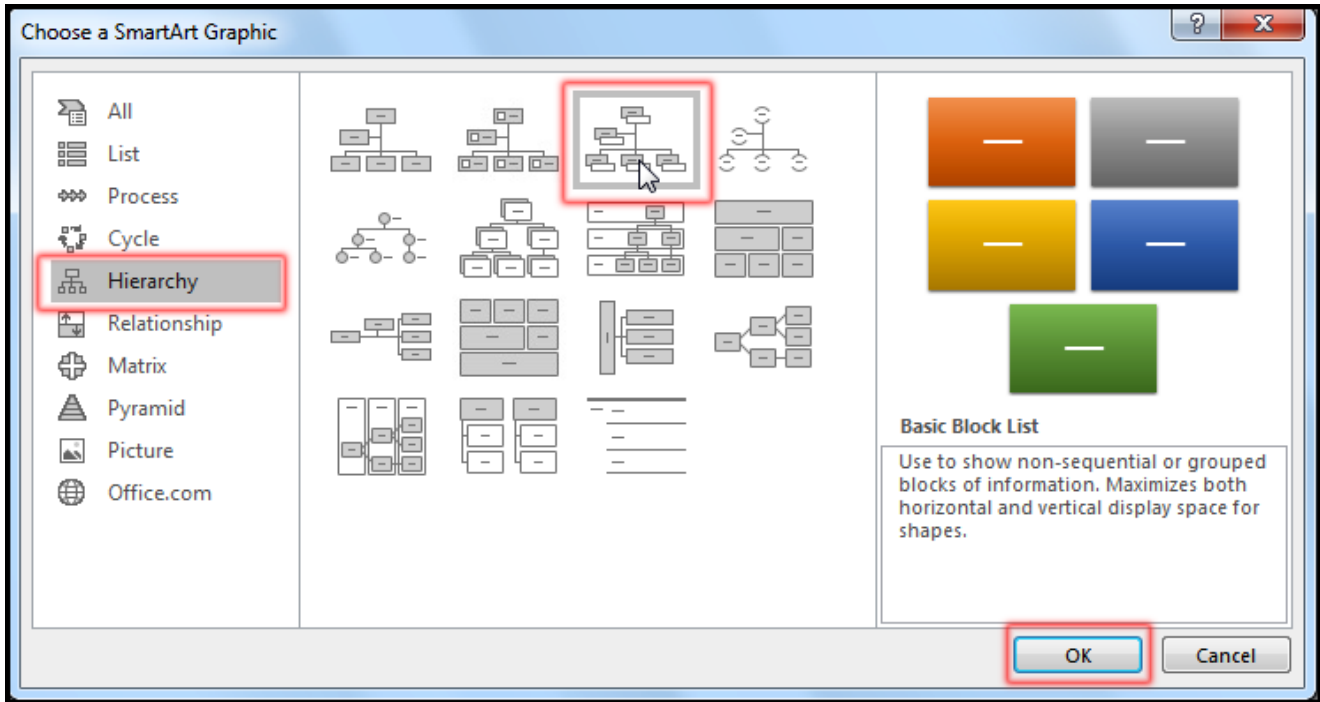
Choose a SmartArt Graphic

?

X

All
List
Process
Cycle
Hierarchy
Relationship
Matrix
Pyramid
Picture
Office.com

Basic Block List

Use to show non-sequential or grouped blocks of information. Maximizes both horizontal and vertical display space for shapes.

OK

Cancel